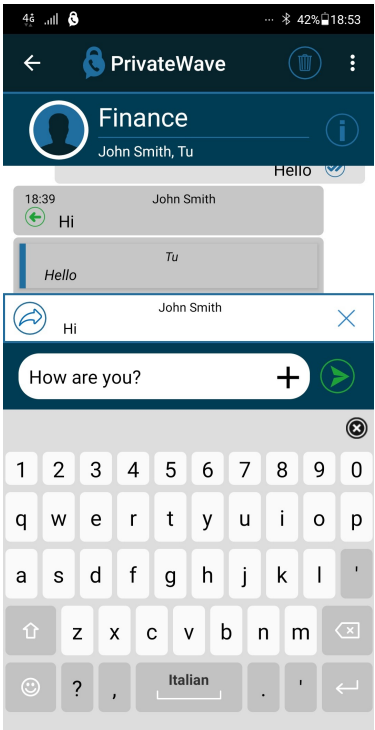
4G 42% 18:53

PrivateWave

Finance
John Smith, Tu

Hello

18:39 John Smith
Hi

Tu
Hello

John Smith
Hi

How are you?

1 2 3 4 5 6 7 8 9 0
q w e r t y u i o p
a s d f g h j k l '
z x c v b n m
? , Italian . '